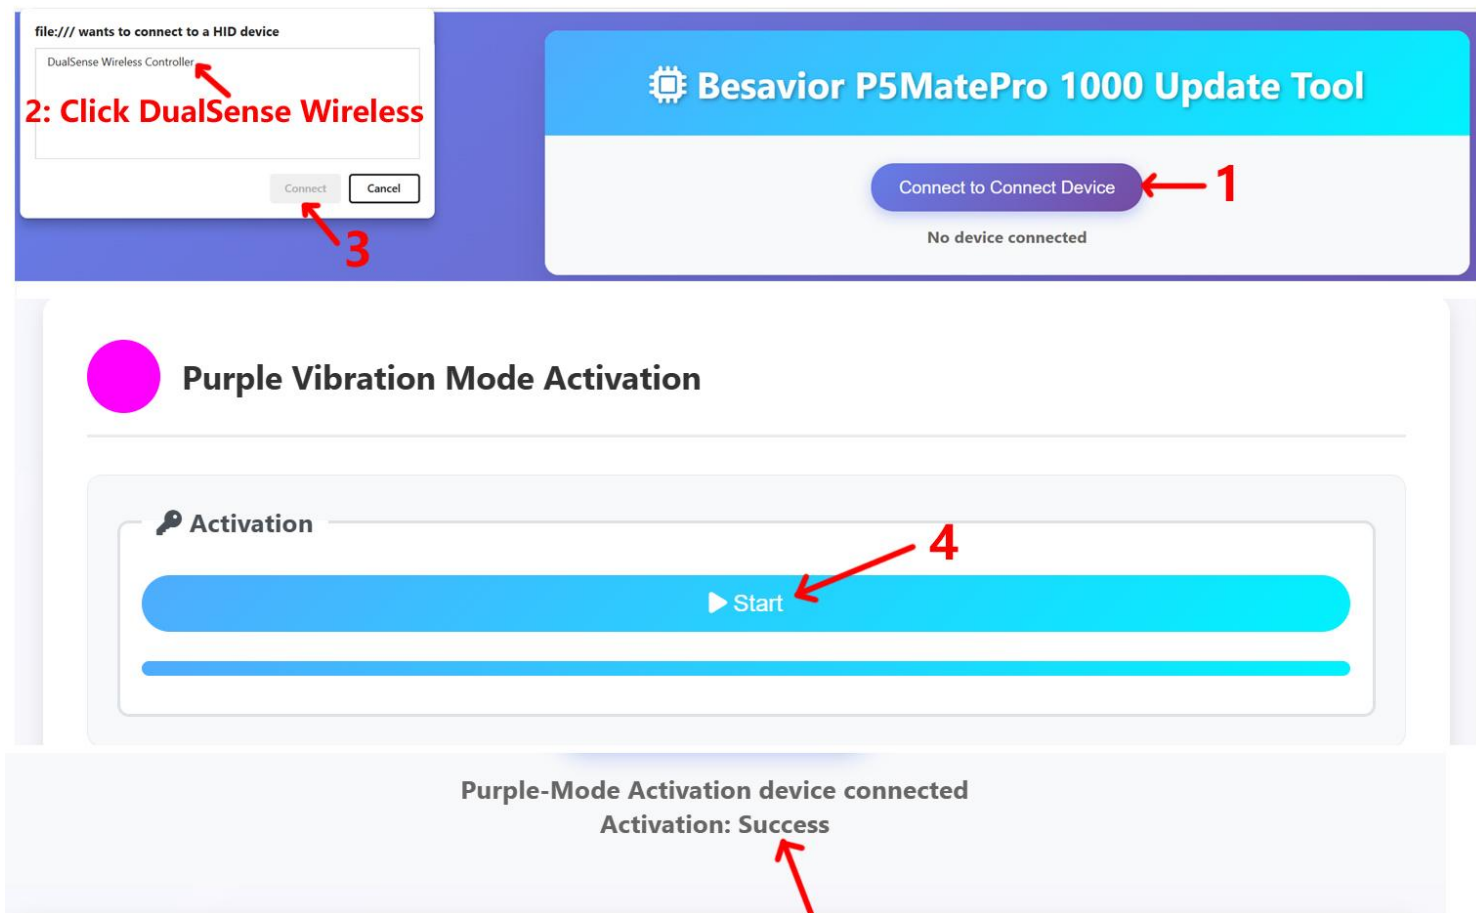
file:/// wants to connect to a HID device

DualSense Wireless Controller

2: Click DualSense Wireless

Connect

Cancel

3

Besavior P5MatePro 1000 Update Tool

Connect to Connect Device

1

No device connected

Purple Vibration Mode Activation

Activation

4

Start

Purple-Mode Activation device connected
Activation: Success